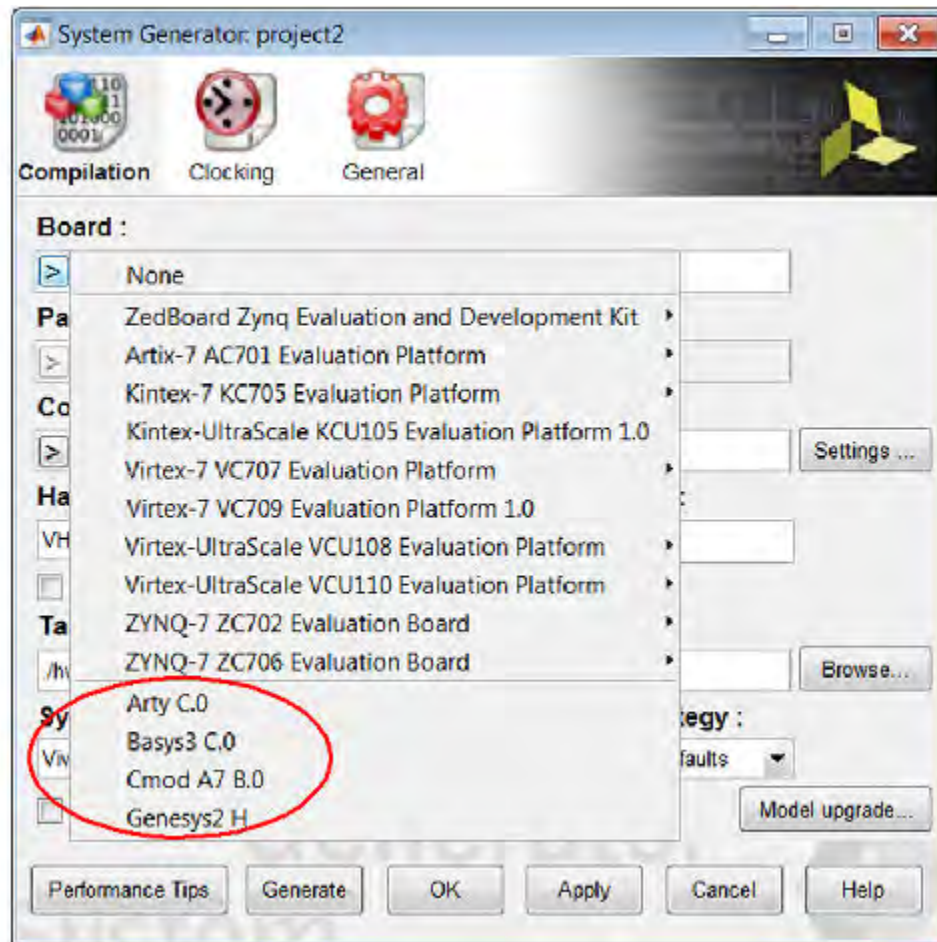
System Generator: project2

Compilation Clocking General

Board :

>

None

ZedBoard Zynq Evaluation and Development Kit

Artix-7 AC701 Evaluation Platform

Kintex-7 KC705 Evaluation Platform

Kintex-UltraScale KCU105 Evaluation Platform 1.0

Virtex-7 VC707 Evaluation Platform

Virtex-7 VC709 Evaluation Platform 1.0

Virtex-UltraScale VCU108 Evaluation Platform

Virtex-UltraScale VCU110 Evaluation Platform

ZYNQ-7 ZC702 Evaluation Board

ZYNQ-7 ZC706 Evaluation Board

Arty C.0

Basys3 C.0

Cmod A7 B.0

Genesys2 H

Pa

>

Co

>

Settings ...

Ha

VH

Ta

/h

Browse...

Sy

tegy :

Viv

faults

Model upgrade...

Performance Tips Generate OK Apply Cancel Help